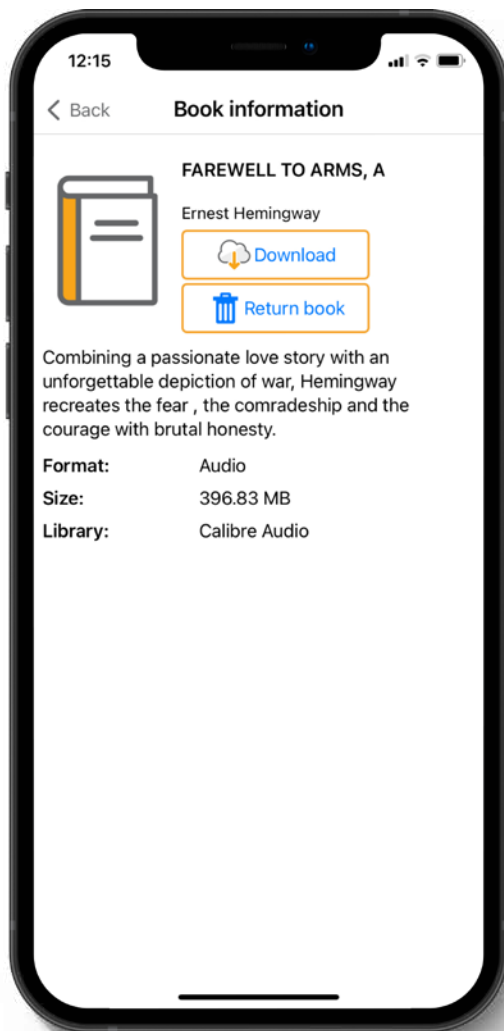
12:15

< Back Book information

FAREWELL TO ARMS, A

Ernest Hemingway

Download

Return book

Combining a passionate love story with an unforgettable depiction of war, Hemingway recreates the fear , the comradeship and the courage with brutal honesty.

| | |
|---|---|
| Format: | Audio |
| Size: | 396.83 MB |
| Library: | Calibre Audio |